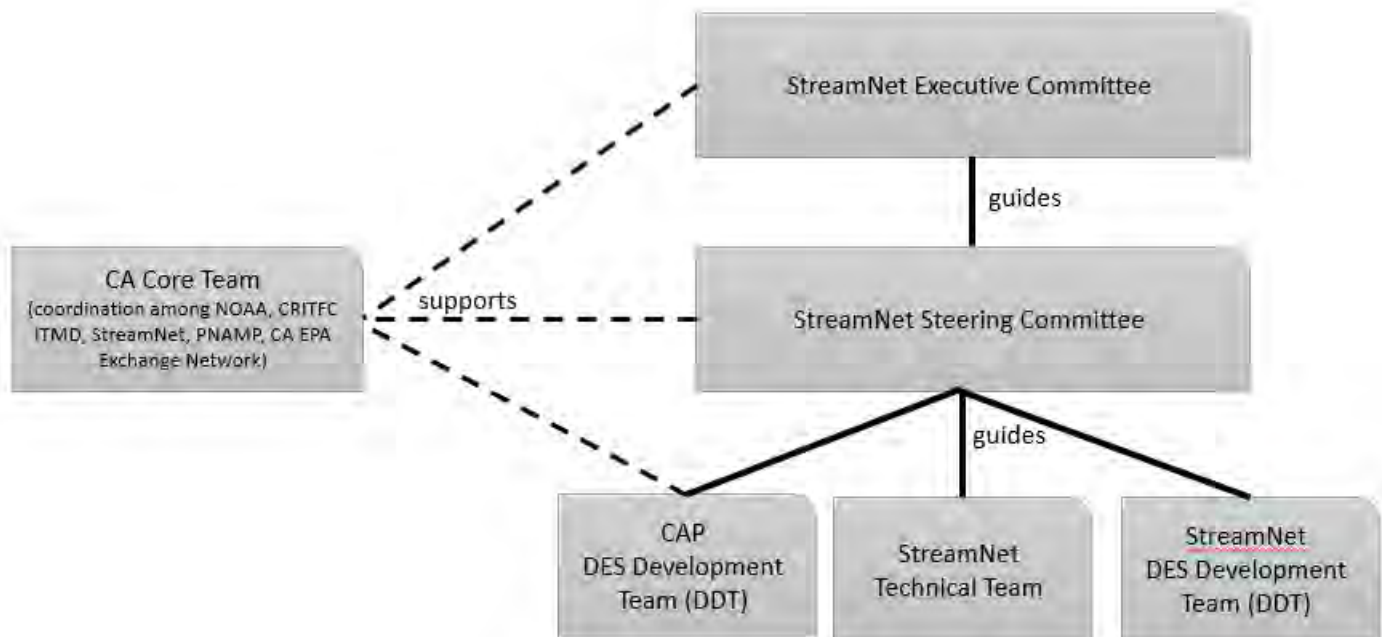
StreamNet Executive Committee

guides

CA Core Team
(coordination among NOAA, CRITFC ITMD, StreamNet, PNAMP, CA EPA Exchange Network)

supports

StreamNet Steering Committee

guides

CAP
DES Development Team (DDT)

StreamNet
Technical Team

StreamNet
DES Development Team (DDT)